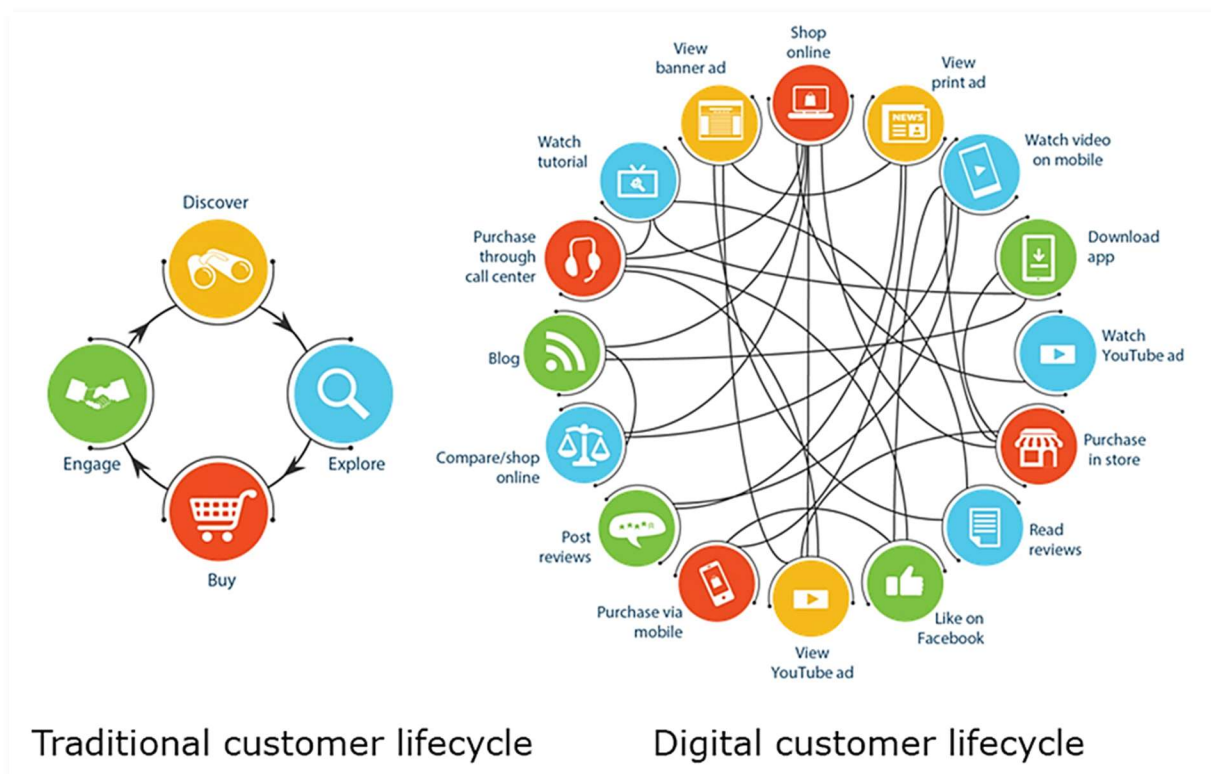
Discover

Explore

Buy

Engage

Shop online

View banner ad

View print ad

Watch tutorial

Watch video on mobile

Purchase through call center

Download app

Blog

Watch YouTube ad

Compare/shop online

Purchase in store

Post reviews

Read reviews

Purchase via mobile

View YouTube ad

Like on Facebook

NEWS

Traditional customer lifecycle

Digital customer lifecycle